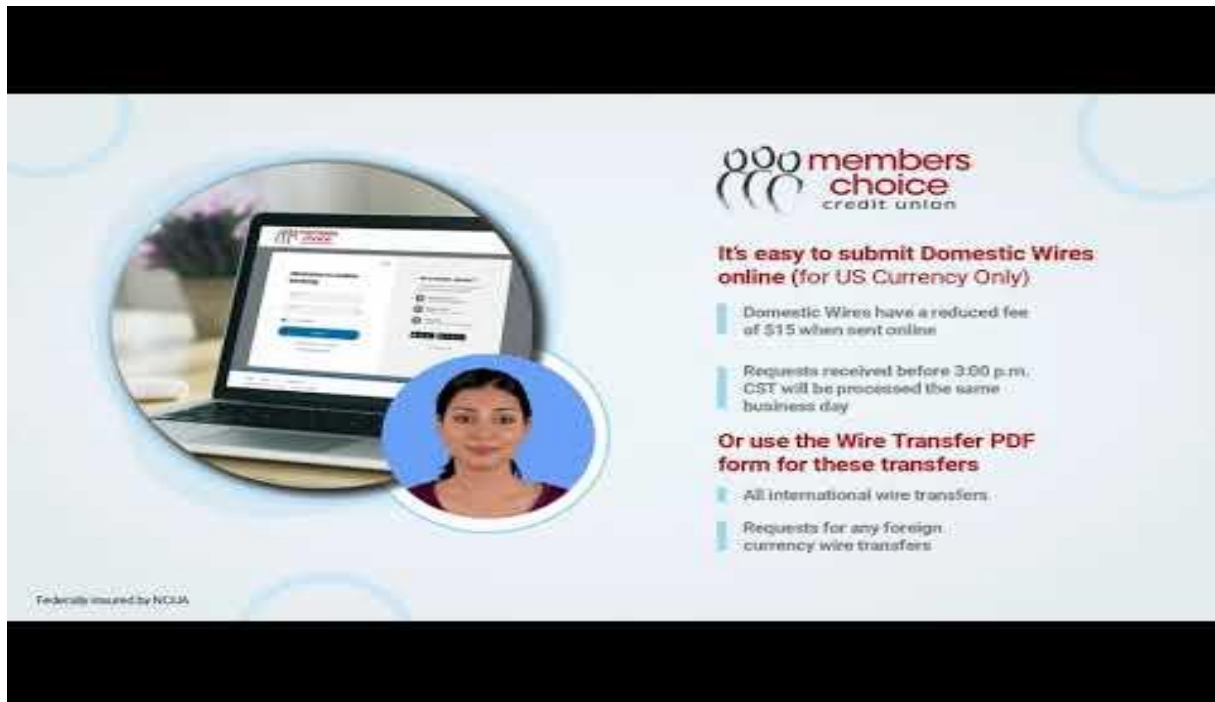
members choice credit union

It's easy to submit Domestic Wires online (for US Currency Only)

Domestic Wires have a reduced fee of $15 when sent online

Requests received before 3:00 p.m. CST will be processed the same business day

Or use the Wire Transfer PDF form for these transfers

All international wire transfers

Requests for any foreign currency wire transfers

Federally insured by NCUA